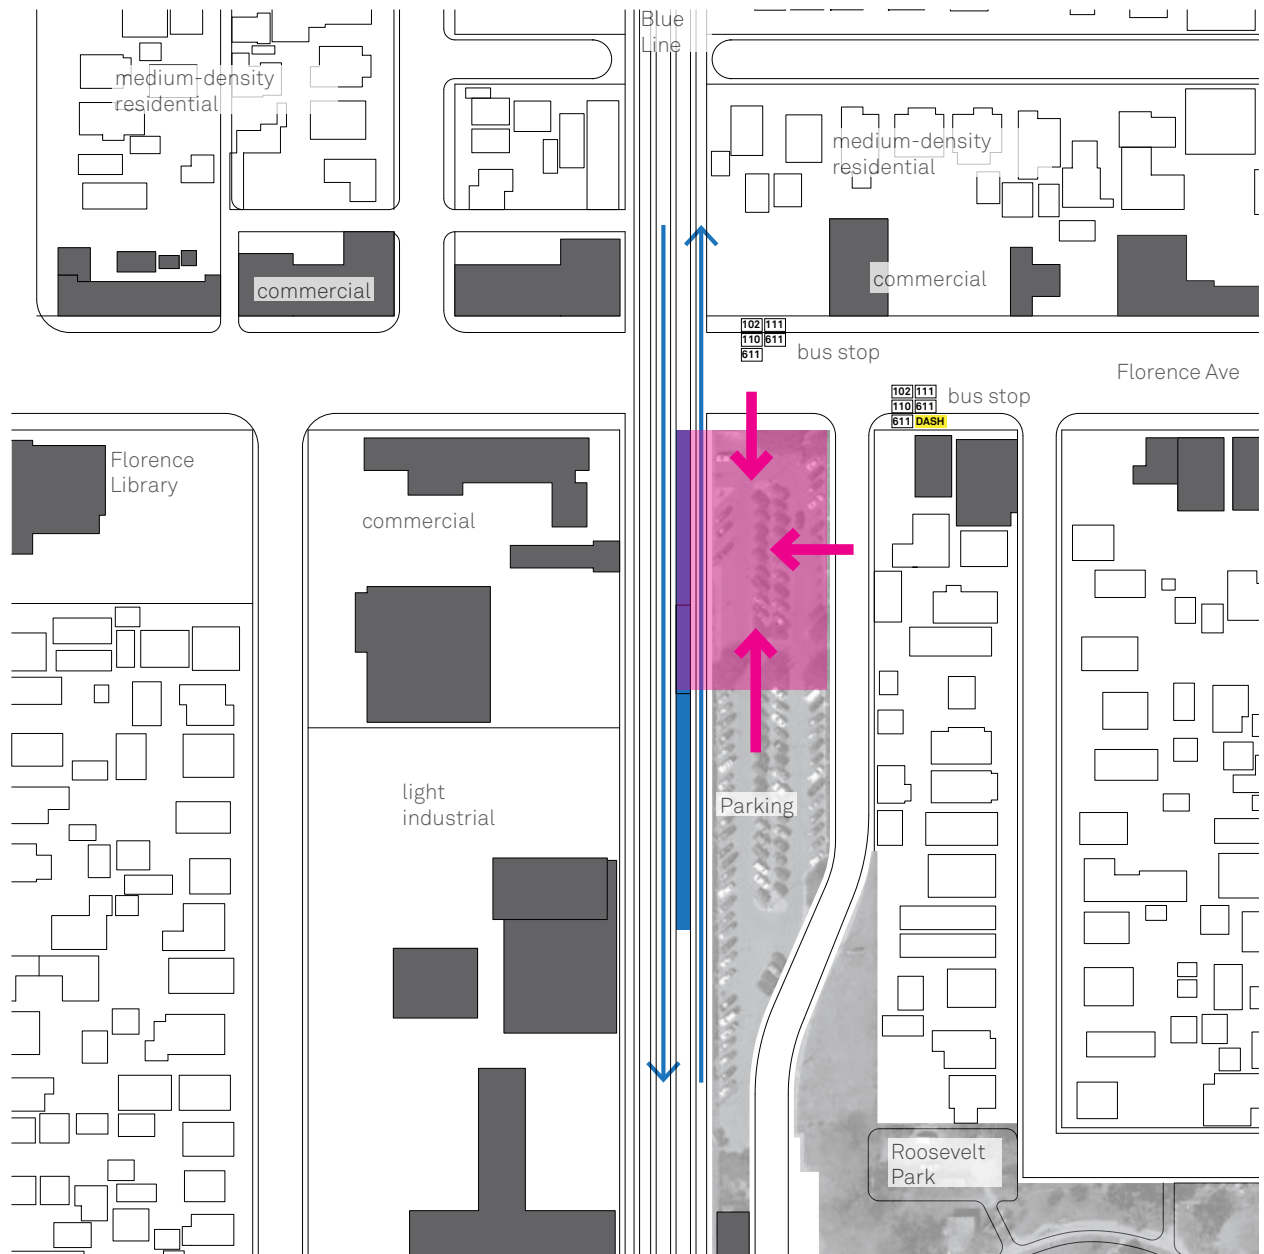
Blue Line

medium-density residential

medium-density residential

commercial

commercial

102 111
110 611
611
bus stop

Florence Ave

102 111
110 611
611 DASH
bus stop

Florence Library

commercial

Parking

light industrial

Roosevelt Park